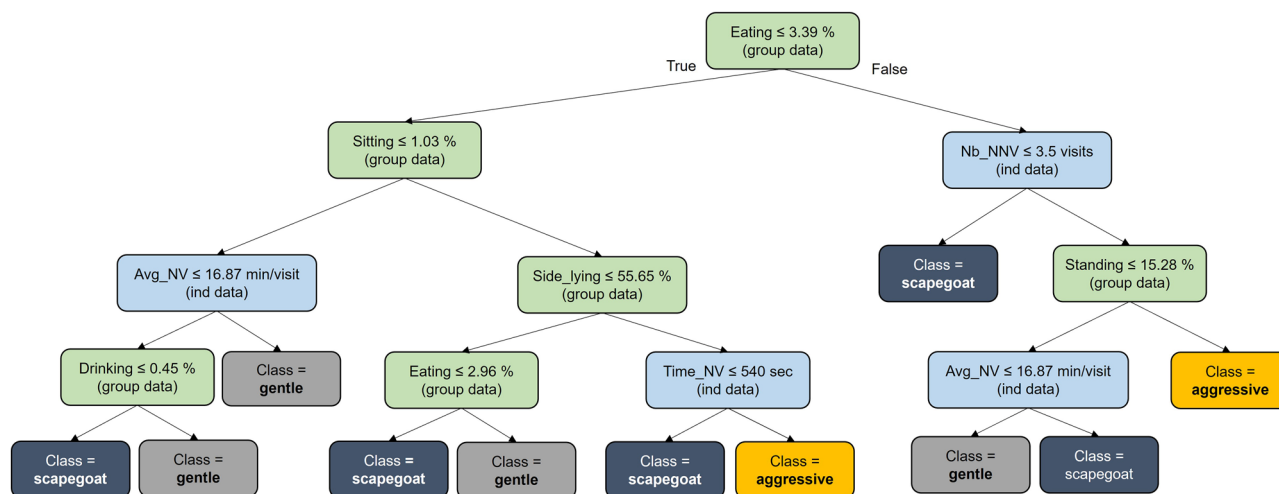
Eating ≤ 3.39 %
(group data)

True

False

Sitting ≤ 1.03 %
(group data)

Nb_NNV ≤ 3.5 visits
(ind data)

Avg_NV ≤ 16.87 min/visit
(ind data)

Side_lying ≤ 55.65 %
(group data)

Class =
scapegoat

Standing ≤ 15.28 %
(group data)

Drinking ≤ 0.45 %
(group data)

Class =
gentle

Eating ≤ 2.96 %
(group data)

Time_NV ≤ 540 sec
(ind data)

Avg_NV ≤ 16.87 min/visit
(ind data)

Class =
aggressive

Class =
scapegoat

Class =
gentle

Class =
scapegoat

Class =
gentle

Class =
scapegoat

Class =
aggressive

Class =
gentle

Class =
scapegoat